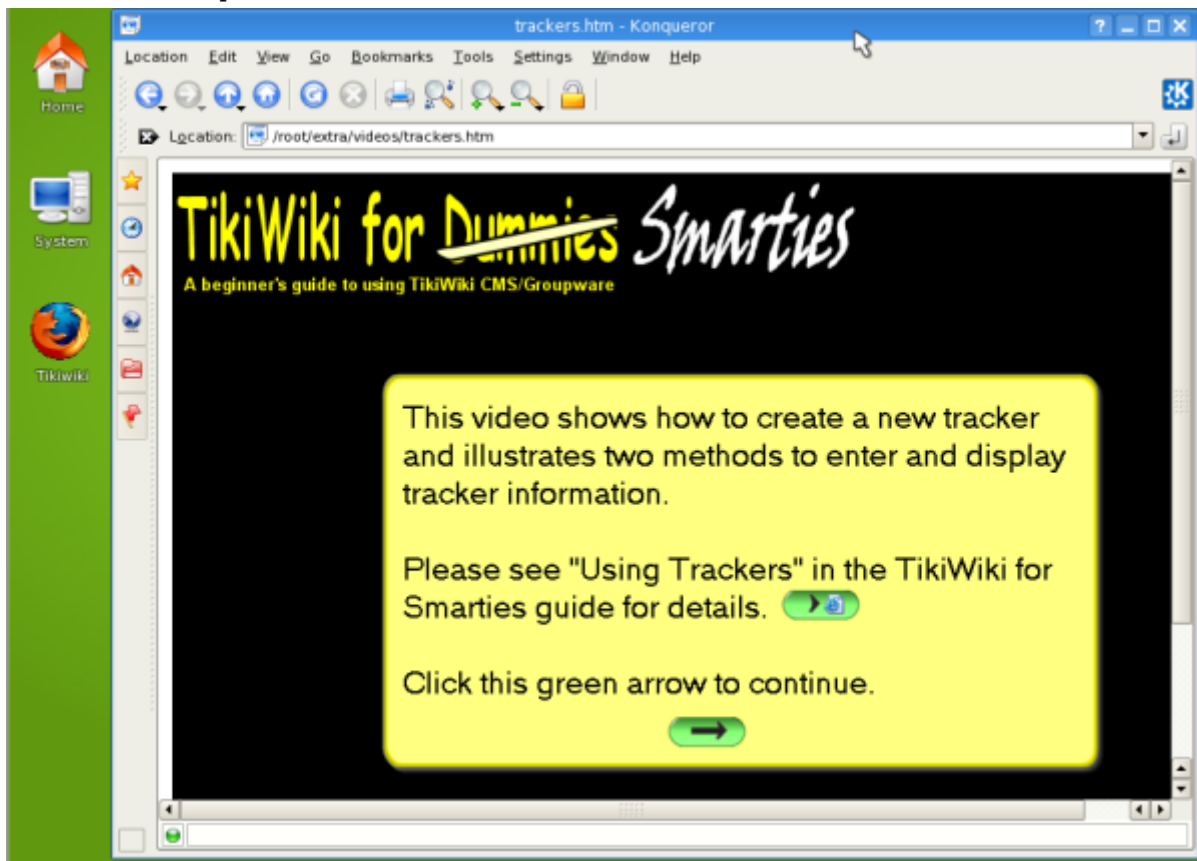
Home

System

Tikiwiki

trackers.htm - Konqueror

Location Edit View Go Bookmarks Tools Settings Window Help

Location: /root/extra/videos/trackers.htm

TikiWiki for ~~Dummies~~ Smarties

A beginner's guide to using TikiWiki CMS/Groupware

This video shows how to create a new tracker and illustrates two methods to enter and display tracker information.

Please see "Using Trackers" in the TikiWiki for Smarties guide for details.

Click this green arrow to continue.